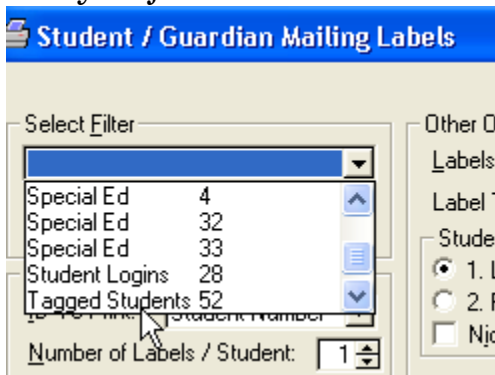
Student / Guardian Mailing Labels

Select Filter

| | |
|---|---|
| Special Ed | 4 |
| Special Ed | 32 |
| Special Ed | 33 |
| Student Logins | 28 |
| Tagged Students | 52 |

ID To Print: Student Number

Number of Labels / Student: 1

Other O
Labels
Label T
Stude
1. L
2. F
Nic